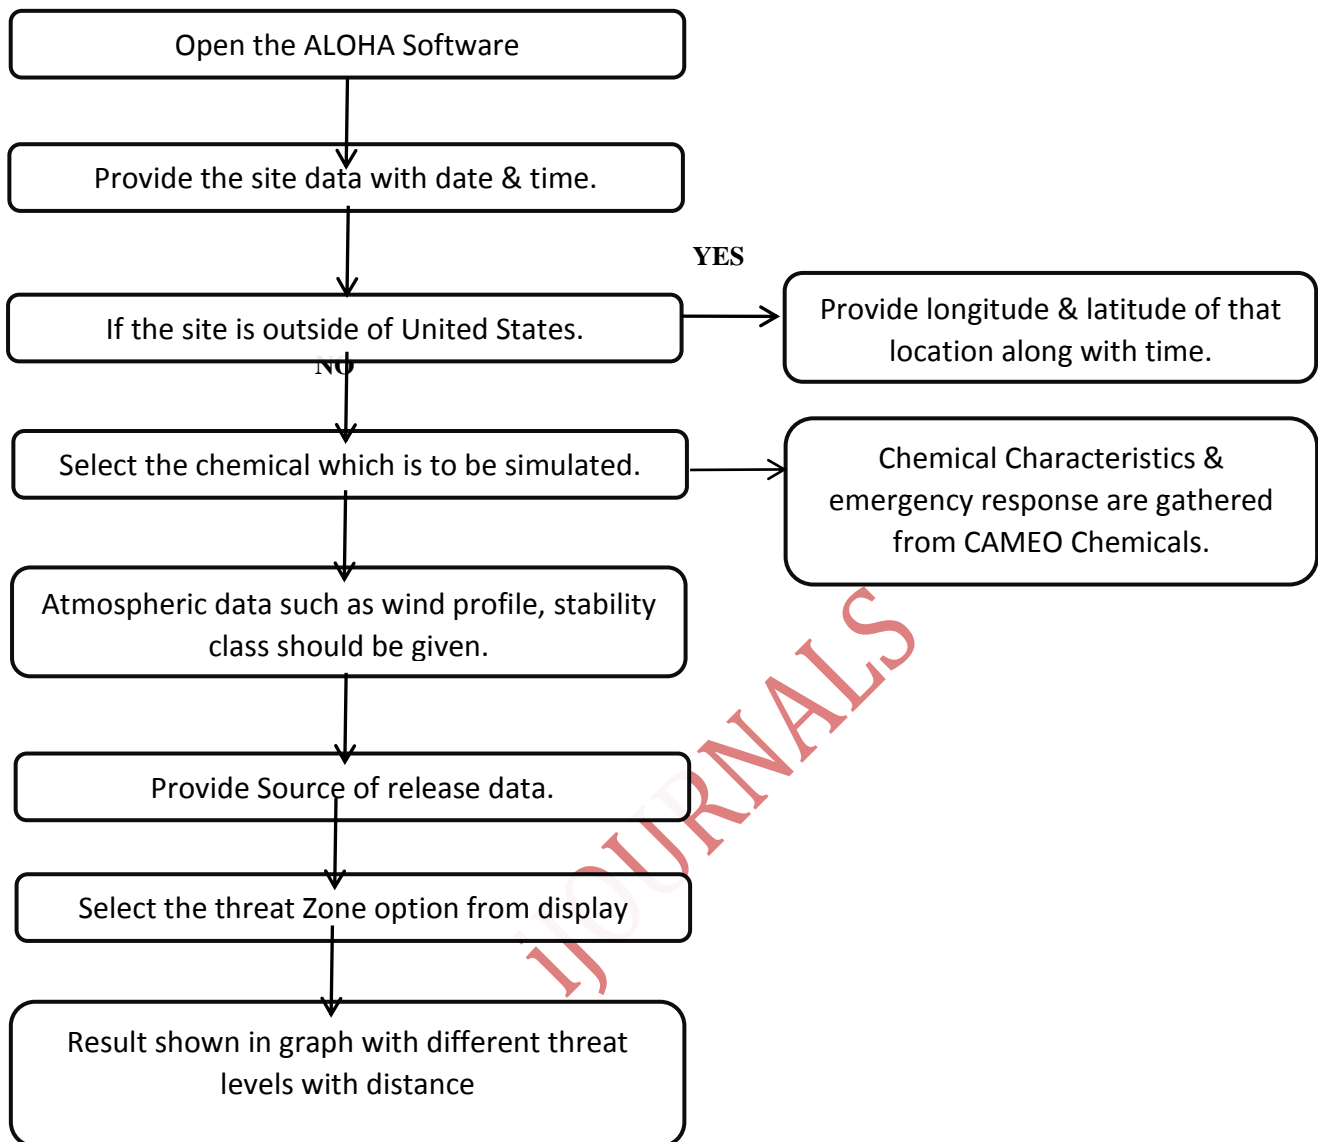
Open the ALOHA Software

Provide the site data with date & time.

YES

If the site is outside of United States.

Provide longitude & latitude of that location along with time.

NO

Select the chemical which is to be simulated.

Chemical Characteristics & emergency response are gathered from CAMEO Chemicals.

Atmospheric data such as wind profile, stability class should be given.

Provide Source of release data.

Select the threat Zone option from display

Result shown in graph with different threat levels with distance

IJOURNALS